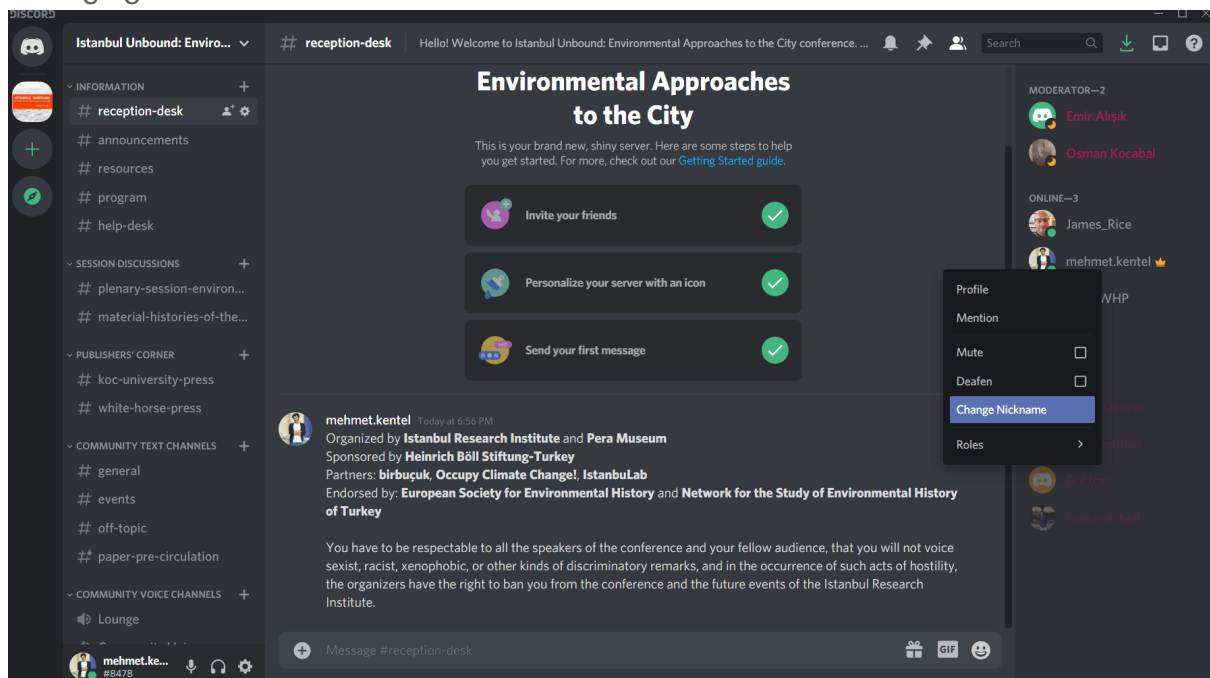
DISCORD

Istanbul Unbound: Enviro...

INFORMATION
# reception-desk
# announcements
# resources
# program
# help-desk

SESSION DISCUSSIONS
# plenary-session-environ...
# material-histories-of-the...

PUBLISHERS' CORNER
# koc-university-press
# white-horse-press

COMMUNITY TEXT CHANNELS
# general
# events
# off-topic
# paper-pre-circulation

COMMUNITY VOICE CHANNELS
Lounge

mehmet.ke...
#8478

# reception-desk | Hello! Welcome to Istanbul Unbound: Environmental Approaches to the City conference. ...

Search

Environmental Approaches to the City

This is your brand new, shiny server. Here are some steps to help you get started. For more, check out our Getting Started guide.

Invite your friends

Personalize your server with an icon

Send your first message

mehmet.kentel Today at 6:56 PM
Organized by Istanbul Research Institute and Pera Museum
Sponsored by Heinrich Böll Stiftung-Turkey
Partners: birbuçuk, Occupy Climate Change!, IstanbuLab
Endorsed by: European Society for Environmental History and Network for the Study of Environmental History of Turkey

You have to be respectable to all the speakers of the conference and your fellow audience, that you will not voice sexist, racist, xenophobic, or other kinds of discriminatory remarks, and in the occurrence of such acts of hostility, the organizers have the right to ban you from the conference and the future events of the Istanbul Research Institute.

Message #reception-desk

GIF

MODERATOR—2
Emir.Alışık
Osman Kocabal

ONLINE—3
James_Rice
mehmet.kentel
WHP

Profile
Mention
Mute
Deafen
Change Nickname
Roles